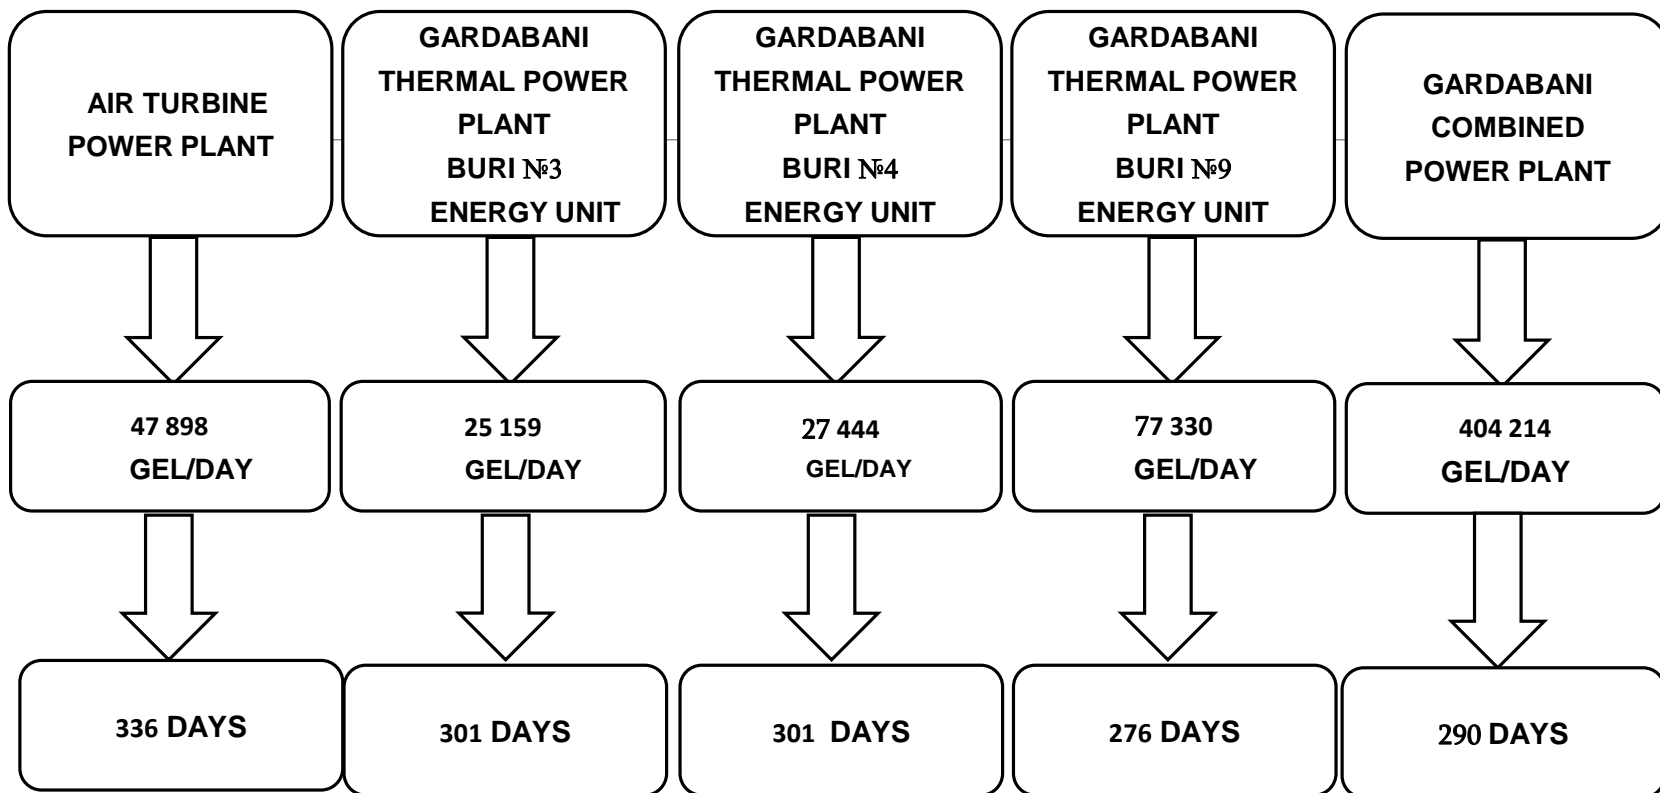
AIR TURBINE POWER PLANT

GARDABANI THERMAL POWER PLANT BURI №3 ENERGY UNIT

GARDABANI THERMAL POWER PLANT BURI №4 ENERGY UNIT

GARDABANI THERMAL POWER PLANT BURI №9 ENERGY UNIT

GARDABANI COMBINED POWER PLANT

47 898 GEL/DAY

25 159 GEL/DAY

27 444 GEL/DAY

77 330 GEL/DAY

404 214 GEL/DAY

336 DAYS

301 DAYS

301 DAYS

276 DAYS

290 DAYS